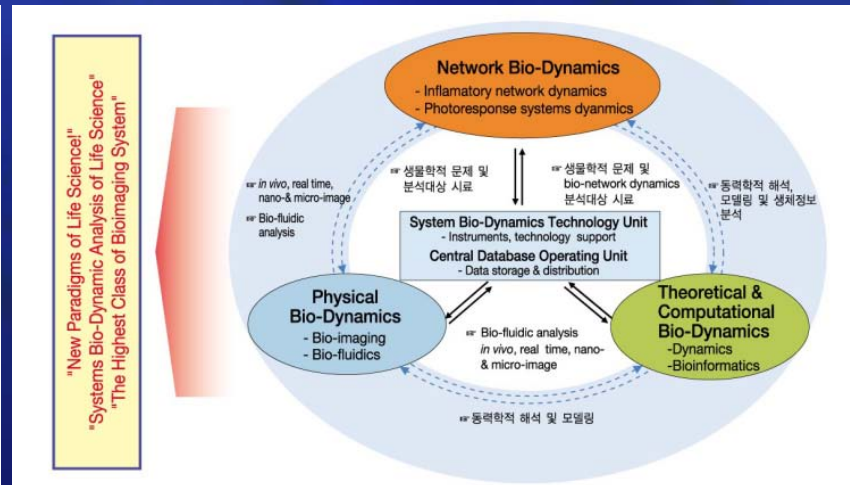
"New Paradigms of Life Science!"
"Systems Bio-Dynamic Analysis of Life Science"
"The Highest Class of Bioimaging System"

Network Bio-Dynamics
- Inflamatory network dynamics
- Photoresponse systems dyanmics

☞ *in vivo*, real time, nano-& micro-image
☞ Bio-fluidic analysis

☞ 생물학적 문제 및 분석대상 시료

☞ 생물학적 문제 및 bio-network dynamics 분석대상 시료

☞ 동력학적 해석, 모델링 및 생체정보 분석

System Bio-Dynamics Technology Unit
- Instruments, technology support
Central Database Operating Unit
- Data storage & distribution

Physical Bio-Dynamics
- Bio-imaging
- Bio-fluidics

☞ Bio-fluidic analysis
*in vivo*, real time, nano- & micro-image

Theoretical & Computational Bio-Dynamics
-Dynamics
-Bioinformatics

☞ 동력학적 해석 및 모델링